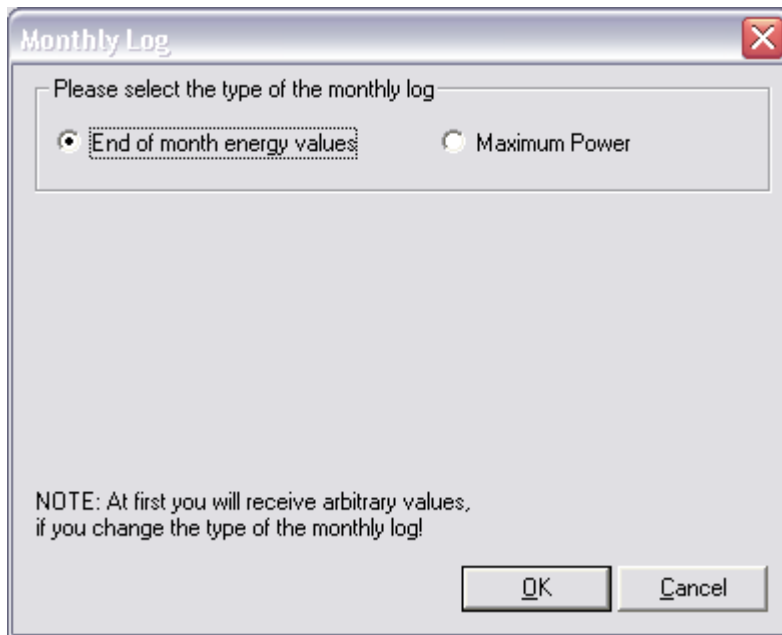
Monthly Log

Please select the type of the monthly log

End of month energy values

Maximum Power

NOTE: At first you will receive arbitrary values, if you change the type of the monthly log!

OK

Cancel